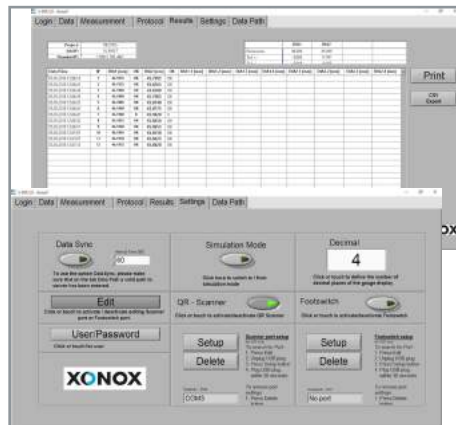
Login | Data | Measurement | Protocol | Results | Settings | Data Path

Print

CSV Export

Login | Data | Measurement | Protocol | Results | Settings | Data Path

Data Sync

60

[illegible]

Simulation Mode

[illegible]

Decimal

4

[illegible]

Edit

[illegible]

QR - Scanner

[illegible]

Footswitch

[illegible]

User/Password

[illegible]

Setup

Delete

Setup

Delete

XONOX

COM3

No port

ox